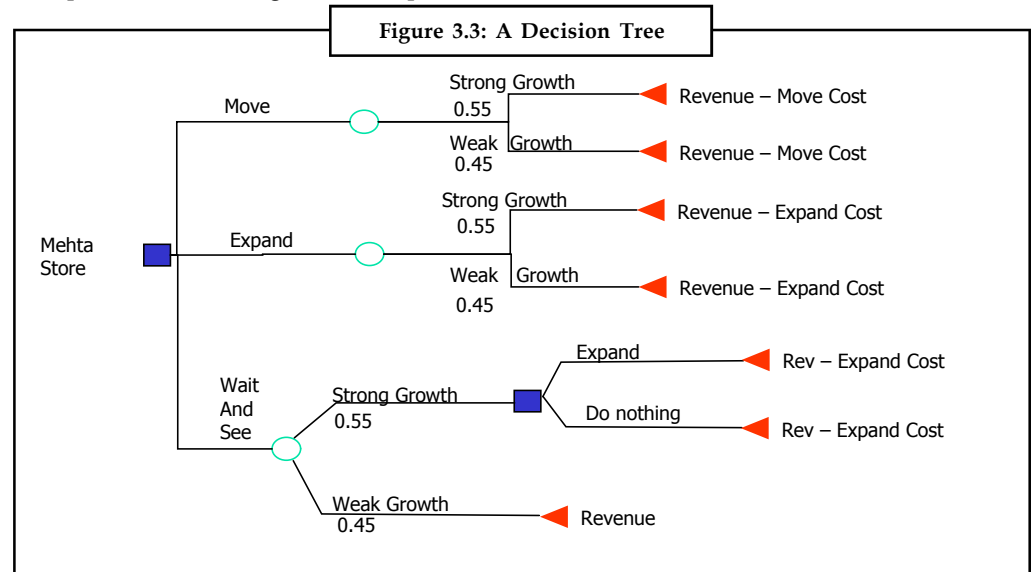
Figure 3.3: A Decision Tree

Mehta Store

Move

Strong Growth
0.55

Revenue – Move Cost

Weak Growth
0.45

Revenue – Move Cost

Expand

Strong Growth
0.55

Revenue – Expand Cost

Weak Growth
0.45

Revenue – Expand Cost

Wait And See

Strong Growth
0.55

Expand

Rev – Expand Cost

Do nothing

Rev – Expand Cost

Weak Growth
0.45

Revenue